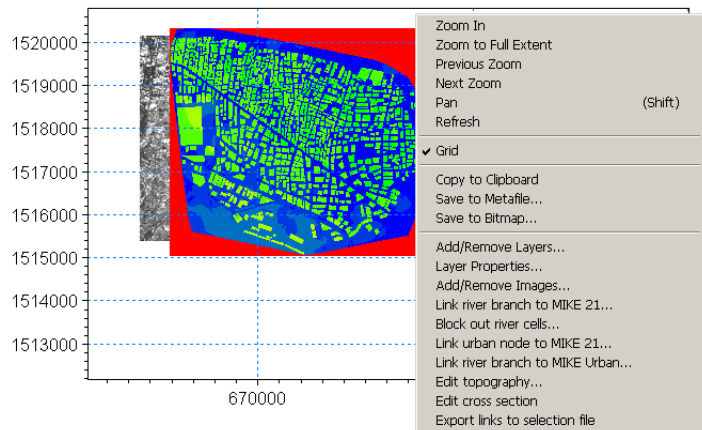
1520000
1519000
1518000
1517000
1516000
1515000
1514000
1513000
670000

Zoom In
Zoom to Full Extent
Previous Zoom
Next Zoom
Pan (Shift)
Refresh
✔ Grid
Copy to Clipboard
Save to Metafile...
Save to Bitmap...
Add/Remove Layers...
Layer Properties...
Add/Remove Images...
Link river branch to MIKE 21...
Block out river cells...
Link urban node to MIKE 21...
Link river branch to MIKE Urban...
Edit topography...
Edit cross section
Export links to selection file